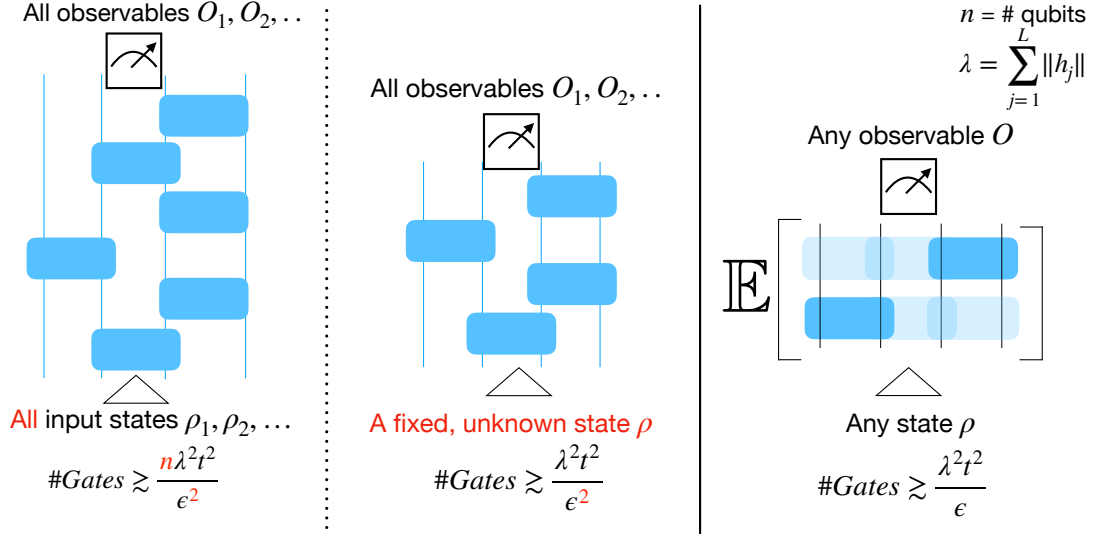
All observables $O_1, O_2, ..$

All input states $\rho_1, \rho_2, \ldots$

$\#Gates \gtrsim \frac{n\lambda^2 t^2}{\epsilon^2}$

All observables $O_1, O_2, ..$

A fixed, unknown state $\rho$

$\#Gates \gtrsim \frac{\lambda^2 t^2}{\epsilon^2}$

$n$ = # qubits

$\lambda = \sum_{j=1}^{L} \|h_j\|$

Any observable $O$

$\mathbb{E}$

Any state $\rho$

$\#Gates \gtrsim \frac{\lambda^2 t^2}{\epsilon}$